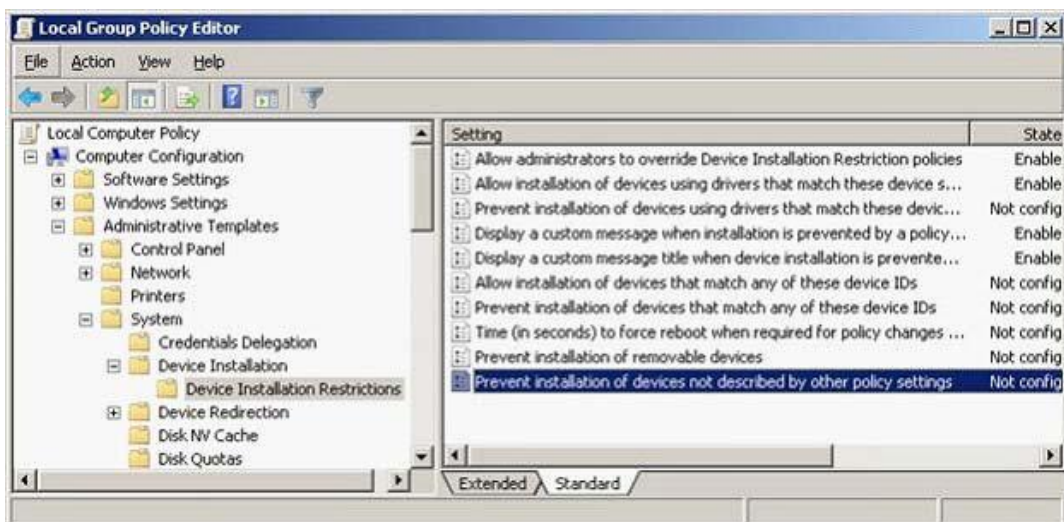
Local Group Policy Editor

File Action View Help

Local Computer Policy
Computer Configuration
Software Settings
Windows Settings
Administrative Templates
Control Panel
Network
Printers
System
Credentials Delegation
Device Installation
Device Installation Restrictions
Device Redirection
Disk NV Cache
Disk Quotas

| Setting | State |
|---|---|
| Allow administrators to override Device Installation Restriction policies | Enable |
| Allow installation of devices using drivers that match these device s... | Enable |
| Prevent installation of devices using drivers that match these devic... | Not config |
| Display a custom message when installation is prevented by a policy... | Enable |
| Display a custom message title when device installation is prevente... | Enable |
| Allow installation of devices that match any of these device IDs | Not config |
| Prevent installation of devices that match any of these device IDs | Not config |
| Time (in seconds) to force reboot when required for policy changes ... | Not config |
| Prevent installation of removable devices | Not config |
| Prevent installation of devices not described by other policy settings | Not config |

Extended Standard